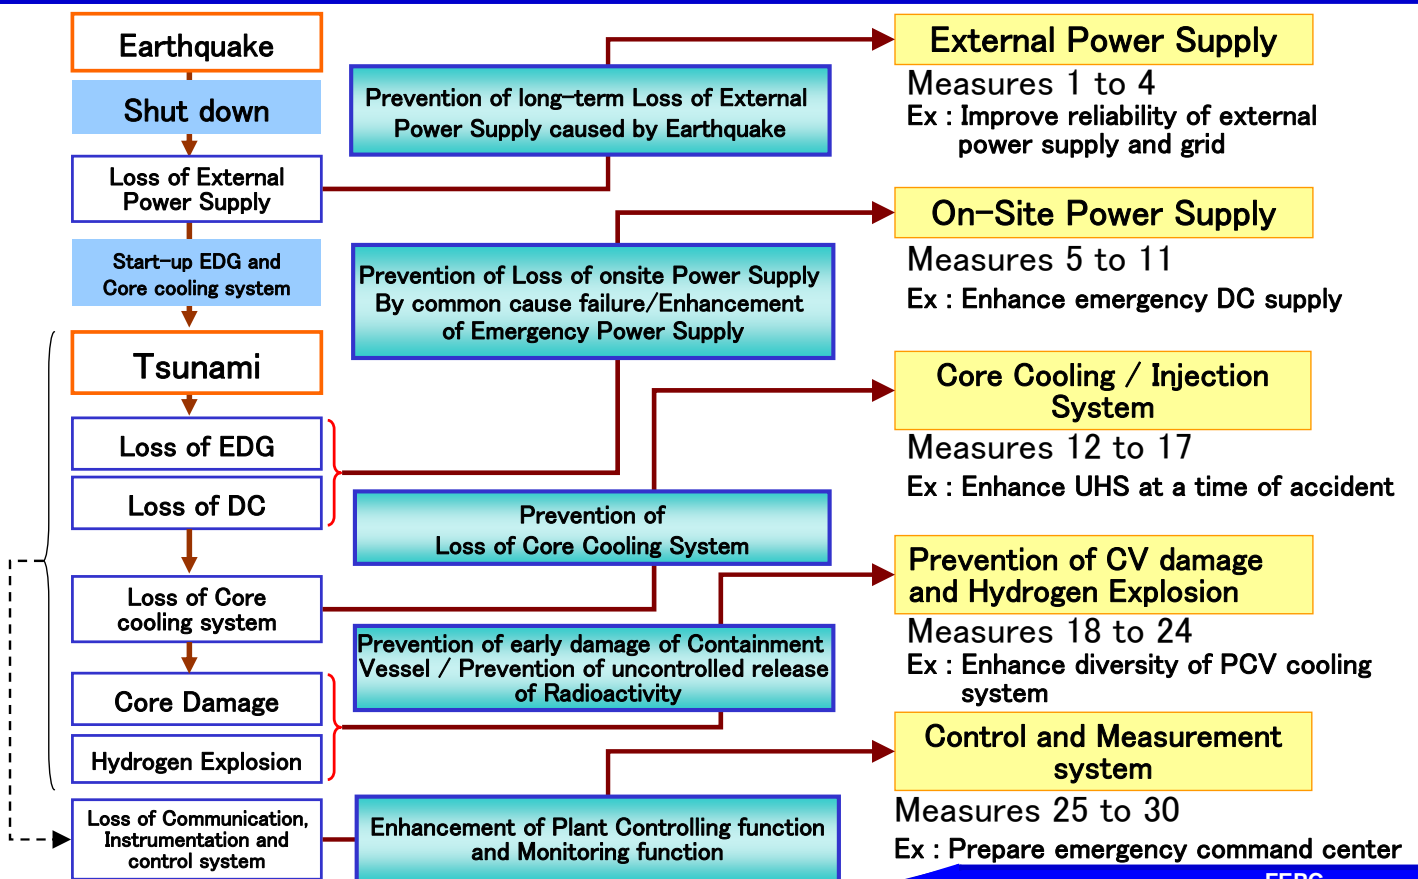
Earthquake

Shut down

Loss of External Power Supply

Start-up EDG and Core cooling system

Tsunami

Loss of EDG

Loss of DC

Loss of Core cooling system

Core Damage

Hydrogen Explosion

Loss of Communication, Instrumentation and control system

Prevention of long-term Loss of External Power Supply caused by Earthquake

Prevention of Loss of onsite Power Supply By common cause failure/Enhancement of Emergency Power Supply

Prevention of Loss of Core Cooling System

Prevention of early damage of Containment Vessel / Prevention of uncontrolled release of Radioactivity

Enhancement of Plant Controlling function and Monitoring function

External Power Supply
Measures 1 to 4
Ex : Improve reliability of external power supply and grid

On-Site Power Supply
Measures 5 to 11
Ex : Enhance emergency DC supply

Core Cooling / Injection System
Measures 12 to 17
Ex : Enhance UHS at a time of accident

Prevention of CV damage and Hydrogen Explosion
Measures 18 to 24
Ex : Enhance diversity of PCV cooling system

Control and Measurement system
Measures 25 to 30
Ex : Prepare emergency command center

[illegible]